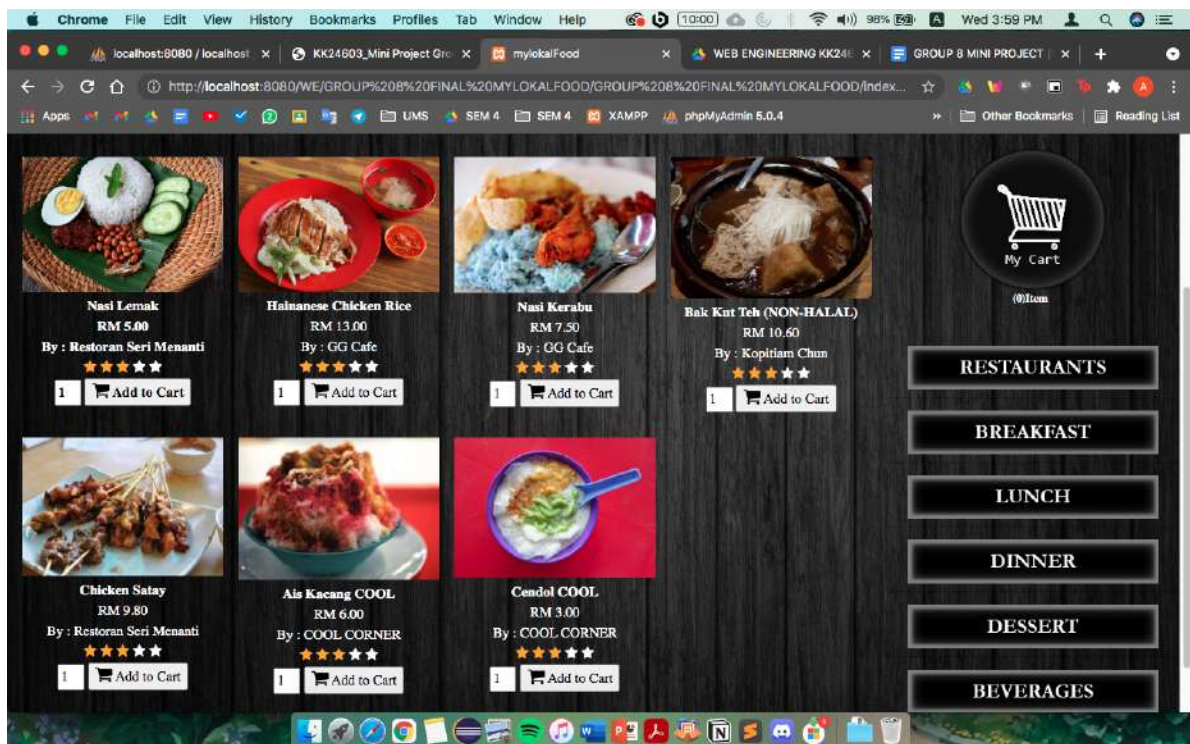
Chrome File Edit View History Bookmarks Profiles Tab Window Help 10:00 98% Wed 3:59 PM

localhost:8080 / localhost × KK24603_Mini Project Gro × mylokalFood × WEB ENGINEERING KK246 × GROUP 8 MINI PROJECT × +

http://localhost:8080/WE/GROUP%208%20FINAL%20MYLOKALFOOD/GROUP%208%20FINAL%20MYLOKALFOOD/index...

Apps UMS SEM 4 SEM 4 XAMPP phpMyAdmin 5.0.4 » Other Bookmarks Reading List

Nasi Lemak
RM 5.00
By : Restoran Seri Menanti
1 Add to Cart

Hainanese Chicken Rice
RM 13.00
By : GG Cafe
1 Add to Cart

Nasi Kerabu
RM 7.50
By : GG Cafe
1 Add to Cart

Bak Kut Teh (NON-HALAL)
RM 10.60
By : Kopitiam Chun
1 Add to Cart

My Cart
(0)Item

RESTAURANTS

BREAKFAST

LUNCH

DINNER

DESSERT

BEVERAGES

Chicken Satay
RM 9.80
By : Restoran Seri Menanti
1 Add to Cart

Ais Kacang COOL
RM 6.00
By : COOL CORNER
1 Add to Cart

Cendol COOL
RM 3.00
By : COOL CORNER
1 Add to Cart